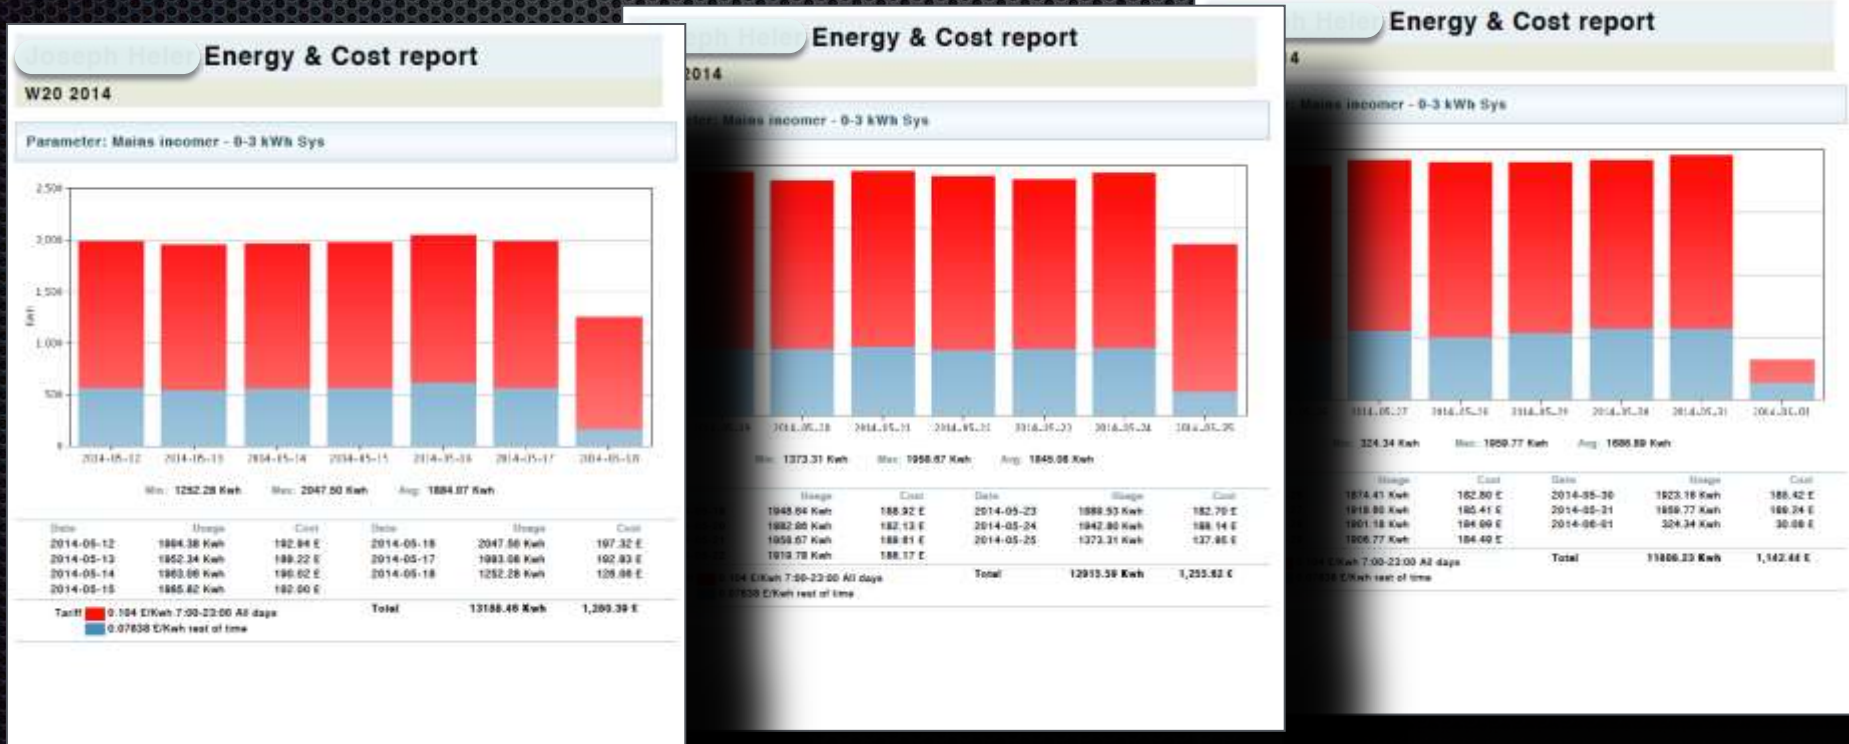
Joseph Heler Energy & Cost report

W20 2014

Parameter: Mains incomer - 0-3 kWh Sys

2,500
2,000
1,500
1,000
500
0

kWh

2014-05-12 2014-05-13 2014-05-14 2014-05-15 2014-05-16 2014-05-17 2014-05-18

Min: 1252.28 Kwh Max: 2047.50 Kwh Avg: 1884.07 Kwh

| Date | Usage | Cost | Date | Usage | Cost |
|---|---|---|---|---|---|
| 2014-05-12 | 1884.38 Kwh | 192.94 £ | 2014-05-16 | 2047.50 Kwh | 197.32 £ |
| 2014-05-13 | 1952.34 Kwh | 189.22 £ | 2014-05-17 | 1993.08 Kwh | 192.83 £ |
| 2014-05-14 | 1963.06 Kwh | 190.62 £ | 2014-05-18 | 1252.28 Kwh | 128.08 £ |
| 2014-05-15 | 1965.82 Kwh | 192.00 £ | | | |
| | | | Total | 13188.46 Kwh | 1,280.39 £ |

Tariff 0.104 £/Kwh 7:00-23:00 All days
0.07838 £/Kwh rest of time

Energy & Cost report

2014

Mains incomer - 0-3 kWh Sys

2014-05-20 2014-05-21 2014-05-22 2014-05-23 2014-05-24 2014-05-25

Min: 1373.31 Kwh Max: 1958.67 Kwh Avg: 1845.06 Kwh

| Usage | Cost | Date | Usage | Cost |
|---|---|---|---|---|
| 1948.64 Kwh | 188.92 £ | 2014-05-23 | 1888.93 Kwh | 182.70 £ |
| 1882.86 Kwh | 182.13 £ | 2014-05-24 | 1942.80 Kwh | 188.14 £ |
| 1958.67 Kwh | 188.81 £ | 2014-05-25 | 1373.31 Kwh | 137.86 £ |
| 1919.78 Kwh | 188.17 £ | | | |
| | | Total | 12913.59 Kwh | 1,255.82 £ |

104 £/Kwh 7:00-23:00 All days
07838 £/Kwh rest of time

Energy & Cost report

4

Mains incomer - 0-3 kWh Sys

2014-05-27 2014-05-28 2014-05-29 2014-05-30 2014-05-31 2014-06-01

324.34 Kwh Max: 1959.77 Kwh Avg: 1686.89 Kwh

| Usage | Cost | Date | Usage | Cost |
|---|---|---|---|---|
| 1874.41 Kwh | 182.80 £ | 2014-05-30 | 1923.18 Kwh | 188.42 £ |
| 1919.80 Kwh | 185.41 £ | 2014-05-31 | 1959.77 Kwh | 189.24 £ |
| 1901.18 Kwh | 184.09 £ | 2014-06-01 | 324.34 Kwh | 30.08 £ |
| 1906.77 Kwh | 184.40 £ | | | |
| | | Total | 11808.23 Kwh | 1,142.44 £ |

£/Kwh 7:00-23:00 All days
£/Kwh rest of time